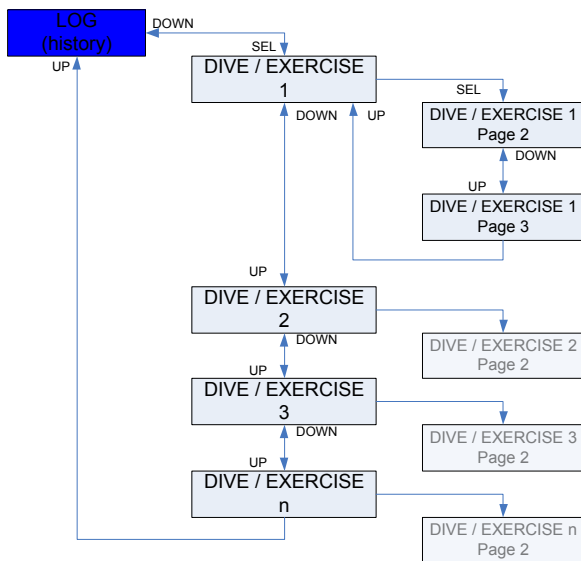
LOG
(history)

DOWN

SEL

UP

DIVE / EXERCISE
1

SEL

DOWN

UP

DIVE / EXERCISE 1
Page 2

DOWN

UP

DIVE / EXERCISE 1
Page 3

UP

DIVE / EXERCISE
2

DOWN

DIVE / EXERCISE 2
Page 2

UP

DIVE / EXERCISE
3

DOWN

DIVE / EXERCISE 3
Page 2

UP

DIVE / EXERCISE
n

DIVE / EXERCISE n
Page 2